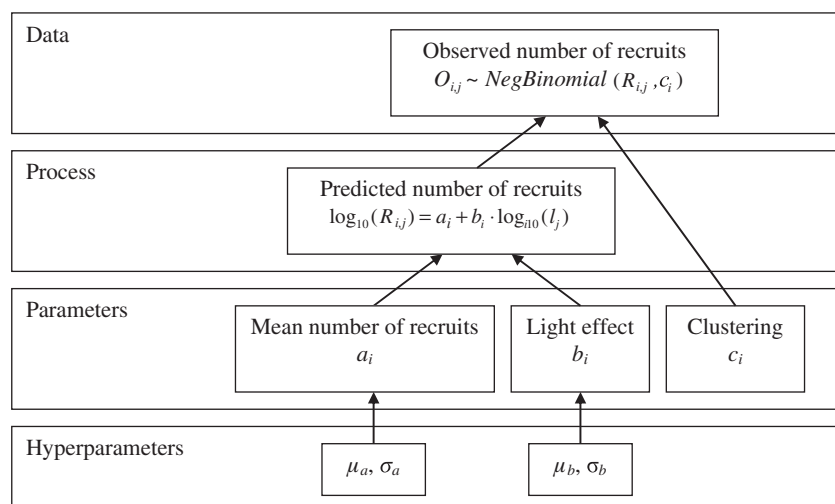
Data

Observed number of recruits
$O_{i,j} \sim NegBinomial\,(R_{i,j}, c_i)$

Process

Predicted number of recruits
$\log_{10}(R_{i,j}) = a_i + b_i \cdot \log_{i10}(l_j)$

Parameters

Mean number of recruits
$a_i$

Light effect
$b_i$

Clustering
$c_i$

Hyperparameters

$\mu_a$, $\sigma_a$

$\mu_b$, $\sigma_b$